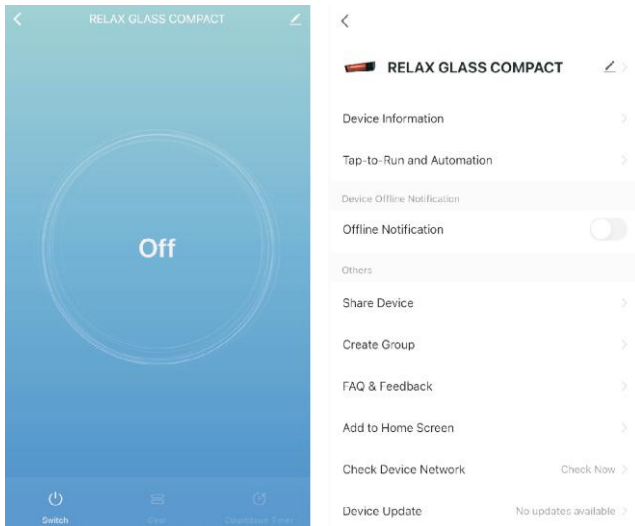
RELAX GLASS COMPACT

Off

Switch

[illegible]

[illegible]

RELAX GLASS COMPACT

Device Information

Tap-to-Run and Automation

Device Offline Notification

Offline Notification

Others

Share Device

Create Group

FAQ & Feedback

Add to Home Screen

Check Device Network

Check Now

Device Update

No updates available